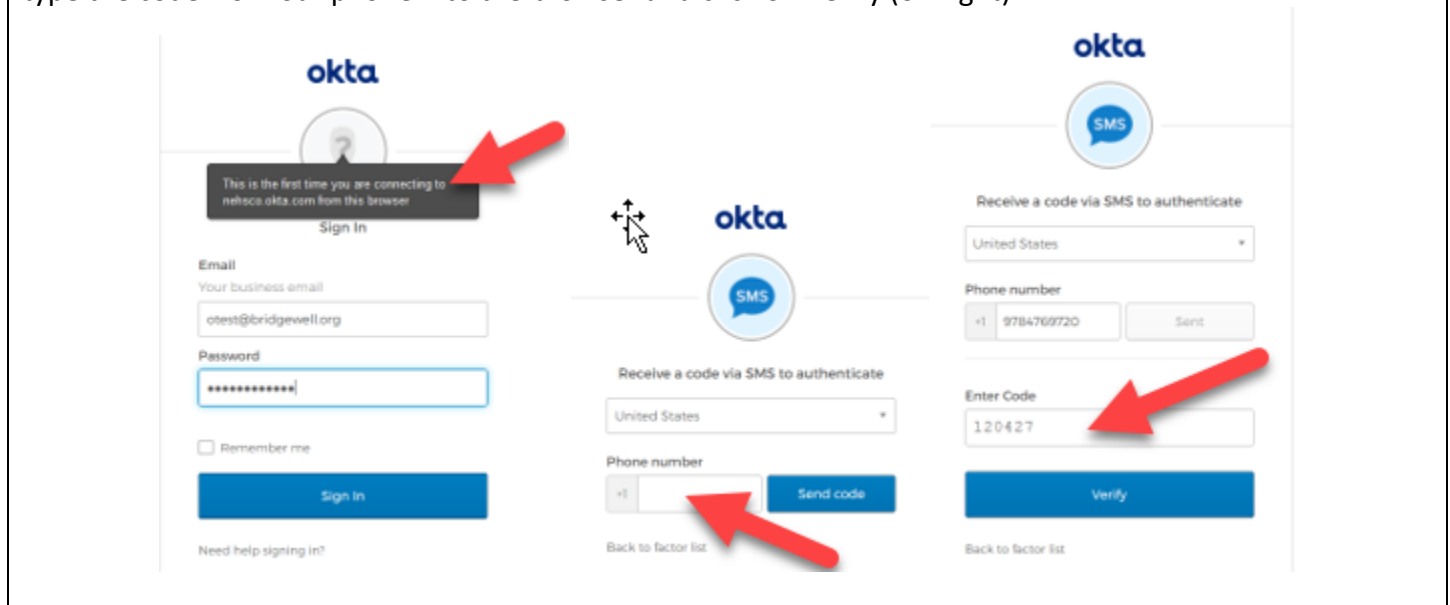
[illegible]

okta

?

This is the first time you are connecting to nehsco.okta.com from this browser

Sign In

Email

Your business email

otest@bridgewell.org

Password

•••••••••••••

Remember me

Sign In

Need help signing in?

okta

SMS

Receive a code via SMS to authenticate

United States

Phone number

+1

Send code

Back to factor list

okta

SMS

Receive a code via SMS to authenticate

United States

Phone number

+1 9784769720

Sent

Enter Code

120427

Verify

Back to factor list